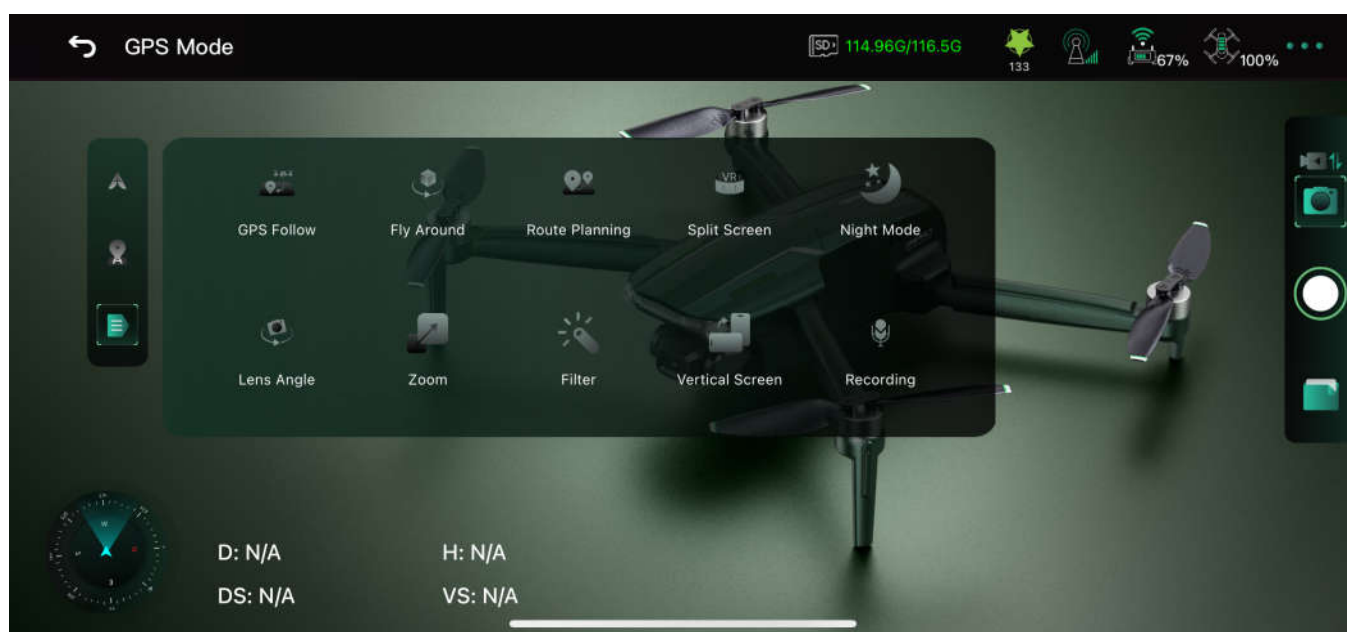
GPS Mode

SD 114.96G/116.5G

133

67%

100%

GPS Follow

Fly Around

Route Planning

VR

Split Screen

Night Mode

Lens Angle

Zoom

Filter

Vertical Screen

Recording

W

D: N/A

H: N/A

DS: N/A

VS: N/A